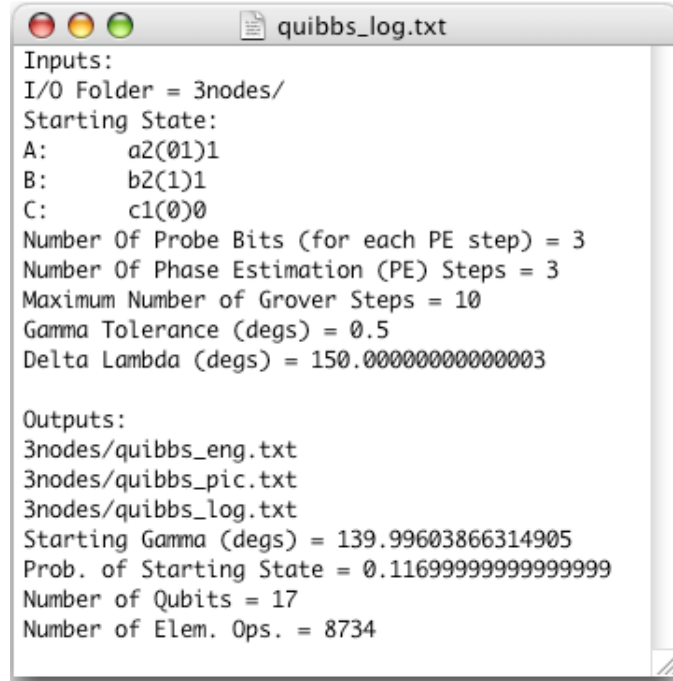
quibbs_log.txt

Inputs:
I/O Folder = 3nodes/
Starting State:
A:	a2(01)1
B:	b2(1)1
C:	c1(0)0
Number Of Probe Bits (for each PE step) = 3
Number Of Phase Estimation (PE) Steps = 3
Maximum Number of Grover Steps = 10
Gamma Tolerance (degs) = 0.5
Delta Lambda (degs) = 150.00000000000003

Outputs:
3nodes/quibbs_eng.txt
3nodes/quibbs_pic.txt
3nodes/quibbs_log.txt
Starting Gamma (degs) = 139.99603866314905
Prob. of Starting State = 0.11699999999999999
Number of Qubits = 17
Number of Elem. Ops. = 8734